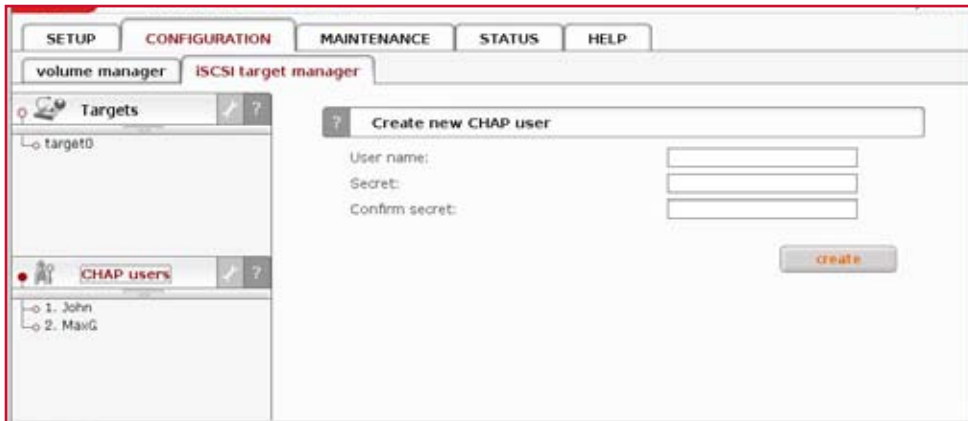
SETUP | CONFIGURATION | MAINTENANCE | STATUS | HELP

volume manager | iSCSI target manager

Targets ?

target0

CHAP users ?

1. John
2. MaxG

? Create new CHAP user

User name:
Secret:
Confirm secret:

create